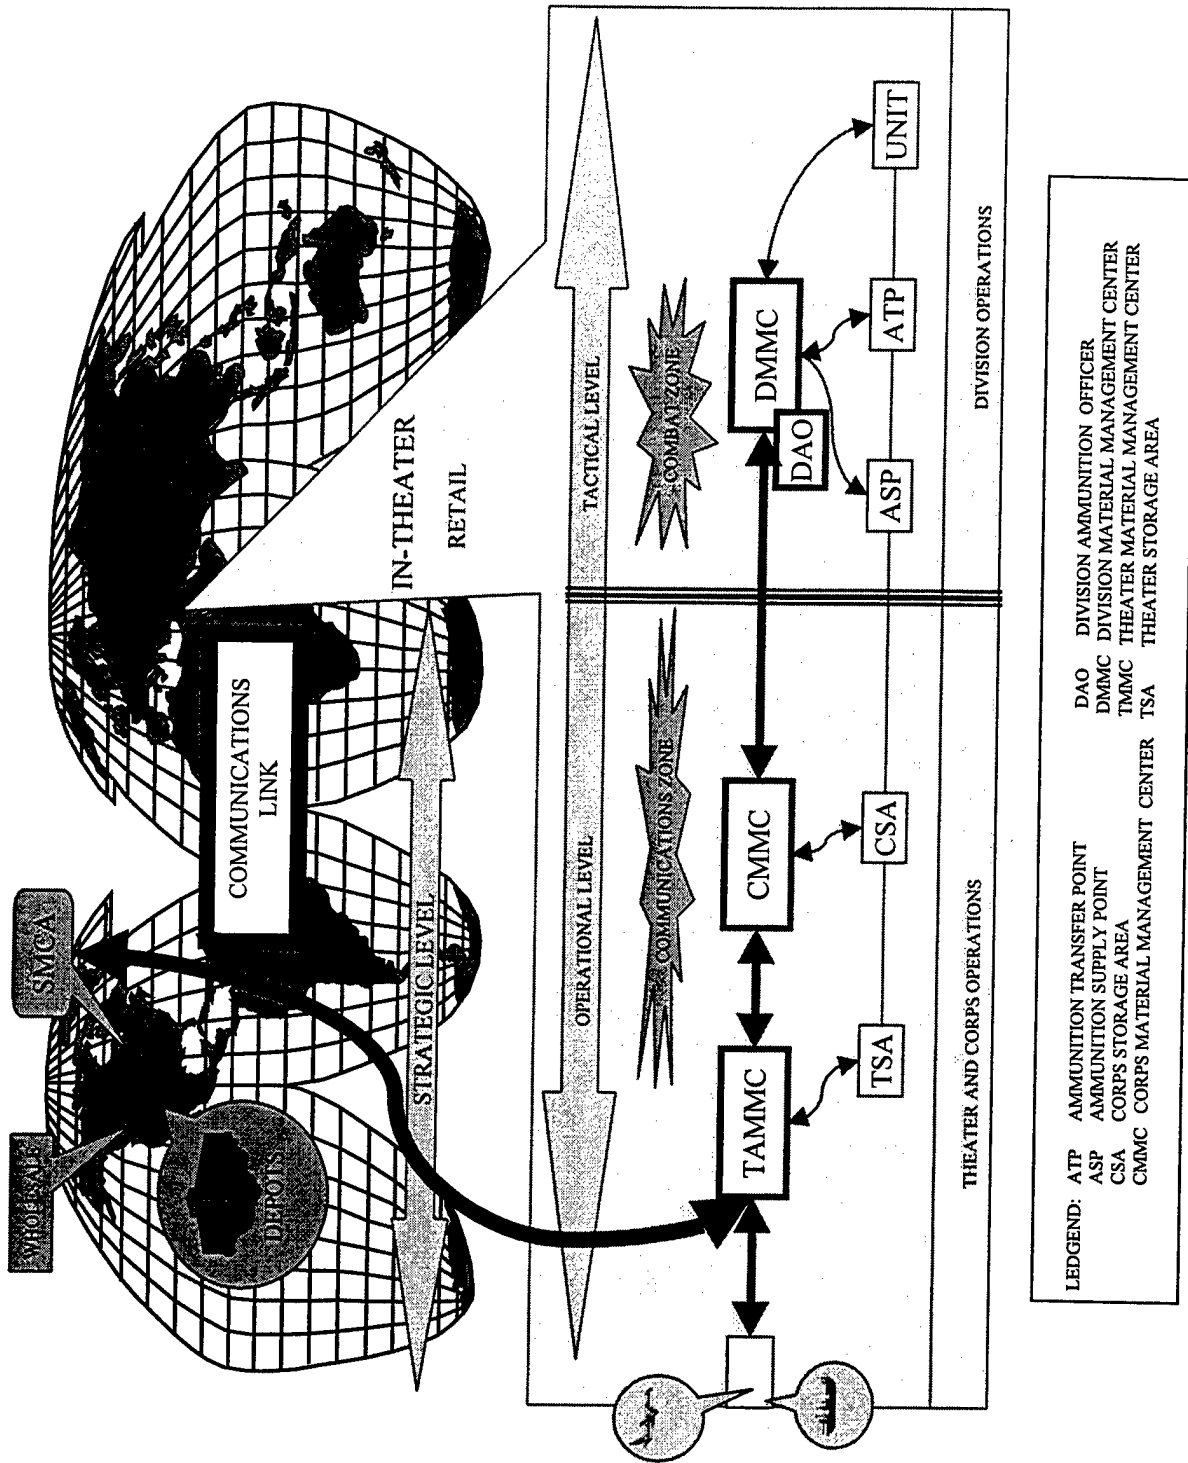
WHOLESALE

SMCA

DEPOTS

COMMUNICATIONS LINK

STRATEGIC LEVEL

IN-THEATER

RETAIL

OPERATIONAL LEVEL

TACTICAL LEVEL

COMMUNICATIONS ZONE

COMBAT ZONE

TAMMC

CMMC

DMMC

DAO

TSA

CSA

ASP

ATP

UNIT

THEATER AND CORPS OPERATIONS

DIVISION OPERATIONS

LEDGEND: ATP AMMUNITION TRANSFER POINT
ASP AMMUNITION SUPPLY POINT
CSA CORPS STORAGE AREA
CMMC CORPS MATERIAL MANAGEMENT CENTER

DAO DIVISION AMMUNITION OFFICER
DMMC DIVISION MATERIAL MANAGEMENT CENTER
TMMC THEATER MATERIAL MANAGEMENT CENTER
TSA THEATER STORAGE AREA